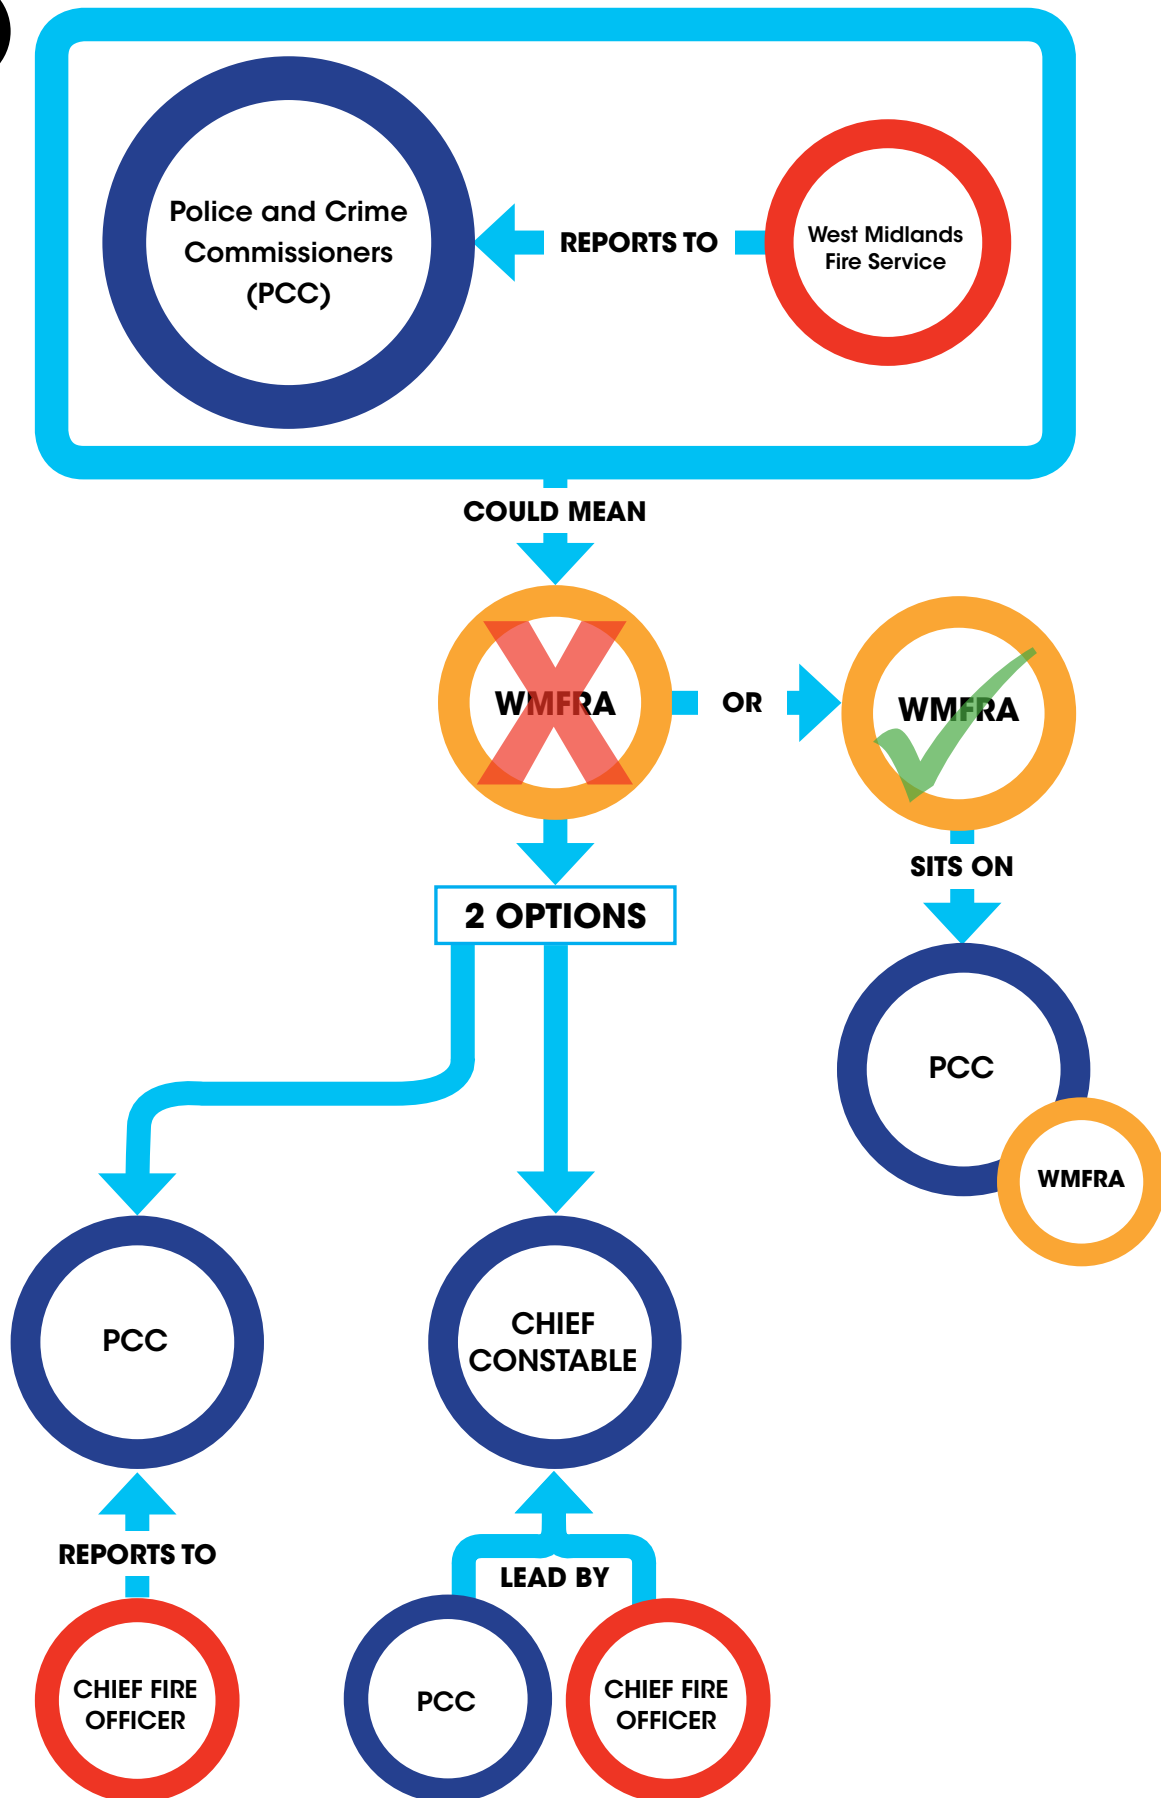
Police and Crime Commissioners (PCC)

REPORTS TO

West Midlands Fire Service

COULD MEAN

WMFRA

OR

WMFRA

SITS ON

PCC

WMFRA

2 OPTIONS

PCC

CHIEF CONSTABLE

REPORTS TO

CHIEF FIRE OFFICER

LEAD BY

PCC

CHIEF FIRE OFFICER